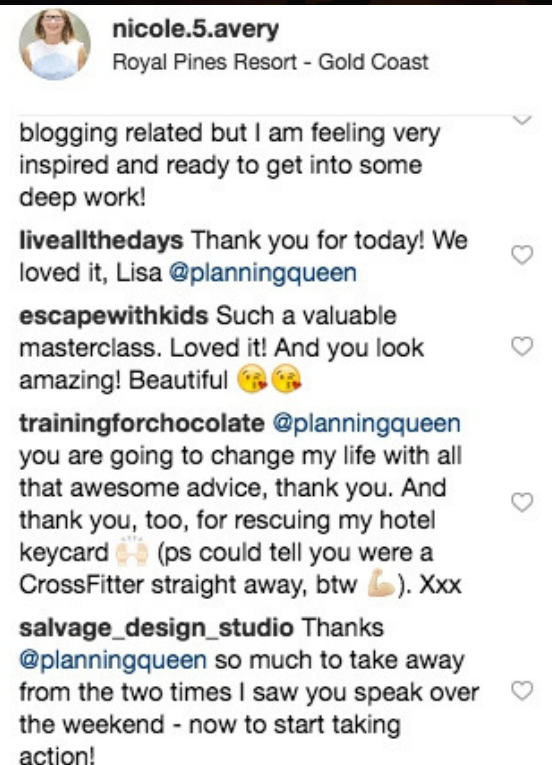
nicole.5.avery
Royal Pines Resort - Gold Coast

blogging related but I am feeling very inspired and ready to get into some deep work!

liveallthedays Thank you for today! We loved it, Lisa @planningqueen

escapewithkids Such a valuable masterclass. Loved it! And you look amazing! Beautiful 😘😘

trainingforchocolate @planningqueen you are going to change my life with all that awesome advice, thank you. And thank you, too, for rescuing my hotel keycard 🙌 (ps could tell you were a CrossFitter straight away, btw 💪). Xxx

salvage_design_studio Thanks @planningqueen so much to take away from the two times I saw you speak over the weekend - now to start taking action!